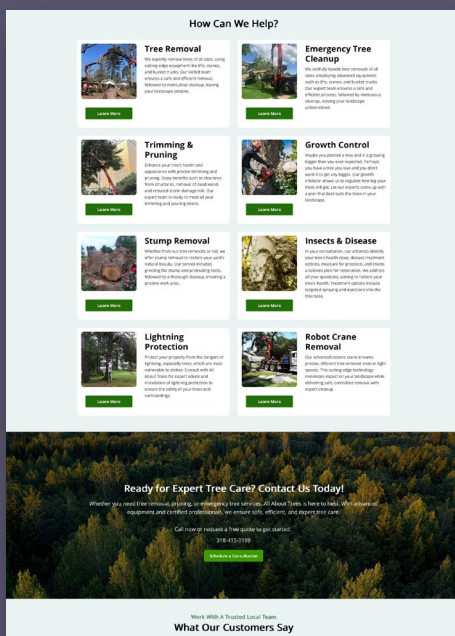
How Can We Help?

Tree Removal

We expertly remove trees of all sizes, using cutting-edge equipment like lifts, cranes, and bucket trucks. Our skilled team ensures a safe and efficient removal, followed by meticulous cleanup, leaving your landscape pristine.

Learn More

Emergency Tree Cleanup

We skillfully handle tree removals of all sizes, employing advanced equipment such as lifts, cranes, and bucket trucks. Our expert team ensures a safe and efficient process, followed by meticulous cleanup, leaving your landscape unblemished.

Learn More

Trimming & Pruning

Enhance your tree's health and appearance with precise trimming and pruning. Enjoy benefits such as clearance from structures, removal of dead wood, and reduced storm damage risk. Our expert team is ready to meet all your trimming and pruning needs.

Learn More

Growth Control

Maybe you planted a tree and it is growing bigger than you ever expected. Perhaps you have a tree you love and you don't want it to get any bigger. Our growth inhibitor allows us to regulate how big your trees will get. Let our experts come up with a plan that best suits the trees in your landscape.

Learn More

Stump Removal

Whether from our tree removals or not, we offer stump removal to restore your yard's natural beauty. Our service includes grinding the stump and protruding roots, followed by a thorough cleanup, ensuring a pristine work area.

Learn More

Insects & Disease

In your consultation, our arborist identify your tree's health issue, discuss treatment options, measure for products, and create a tailored plan for restoration. We address all your questions, aiming to restore your tree's health. Treatment options include targeted spraying and injections into the tree base.

Learn More

Lightning Protection

Protect your property from the dangers of lightning, especially trees, which are most vulnerable to strikes. Consult with All About Trees for expert advice and installation of lightning protection to ensure the safety of your trees and surroundings.

Learn More

Robot Crane Removal

Our advanced robotic crane ensures precise, efficient tree removal even in tight spaces. This cutting-edge technology minimizes impact on your landscape while delivering safe, controlled removal with expert cleanup.

Learn More

Ready for Expert Tree Care? Contact Us Today!

Whether you need tree removal, pruning, or emergency tree services, All About Trees is here to help. With advanced equipment and certified professionals, we ensure safe, efficient, and expert tree care.

Call now or request a free quote to get started.

318-455-0199

Schedule a Consultation

Work With A Trusted Local Team

What Our Customers Say